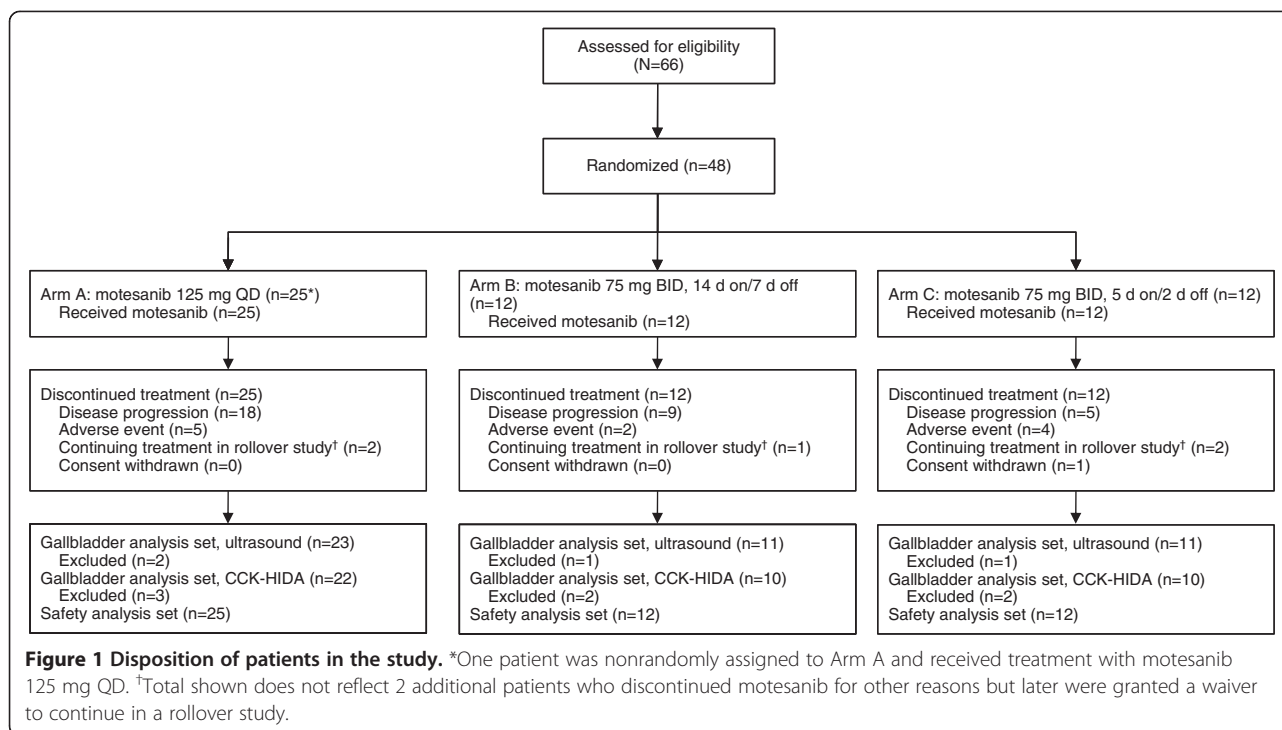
Assessed for eligibility
(N=66)

Randomized (n=48)

Arm A: motesanib 125 mg QD (n=25*)
Received motesanib (n=25)

Discontinued treatment (n=25)
Disease progression (n=18)
Adverse event (n=5)
Continuing treatment in rollover study† (n=2)
Consent withdrawn (n=0)

Gallbladder analysis set, ultrasound (n=23)
Excluded (n=2)
Gallbladder analysis set, CCK-HIDA (n=22)
Excluded (n=3)
Safety analysis set (n=25)

Arm B: motesanib 75 mg BID, 14 d on/7 d off (n=12)
Received motesanib (n=12)

Discontinued treatment (n=12)
Disease progression (n=9)
Adverse event (n=2)
Continuing treatment in rollover study† (n=1)
Consent withdrawn (n=0)

Gallbladder analysis set, ultrasound (n=11)
Excluded (n=1)
Gallbladder analysis set, CCK-HIDA (n=10)
Excluded (n=2)
Safety analysis set (n=12)

Arm C: motesanib 75 mg BID, 5 d on/2 d off (n=12)
Received motesanib (n=12)

Discontinued treatment (n=12)
Disease progression (n=5)
Adverse event (n=4)
Continuing treatment in rollover study† (n=2)
Consent withdrawn (n=1)

Gallbladder analysis set, ultrasound (n=11)
Excluded (n=1)
Gallbladder analysis set, CCK-HIDA (n=10)
Excluded (n=2)
Safety analysis set (n=12)

**Figure 1 Disposition of patients in the study.** *One patient was nonrandomly assigned to Arm A and received treatment with motesanib 125 mg QD. †Total shown does not reflect 2 additional patients who discontinued motesanib for other reasons but later were granted a waiver to continue in a rollover study.